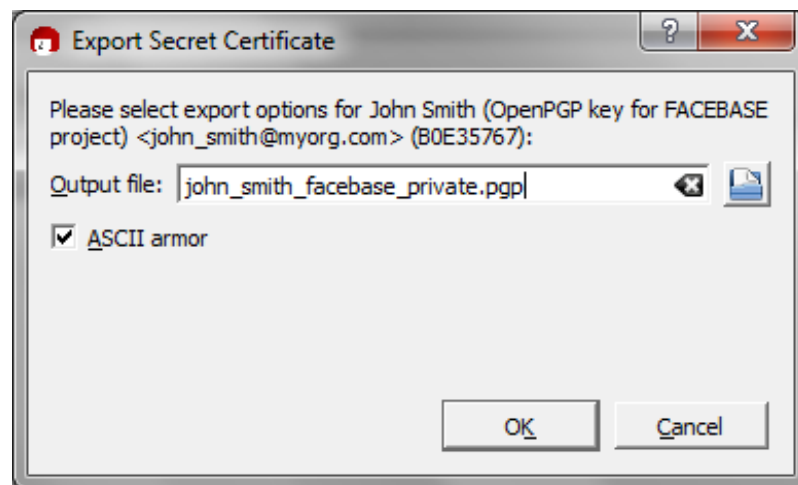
Export Secret Certificate

?

X

Please select export options for John Smith (OpenPGP key for FACEBASE project) <john_smith@myorg.com> (B0E35767):

Output file: john_smith_facebase_private.pgp

ASCII armor

OK

Cancel